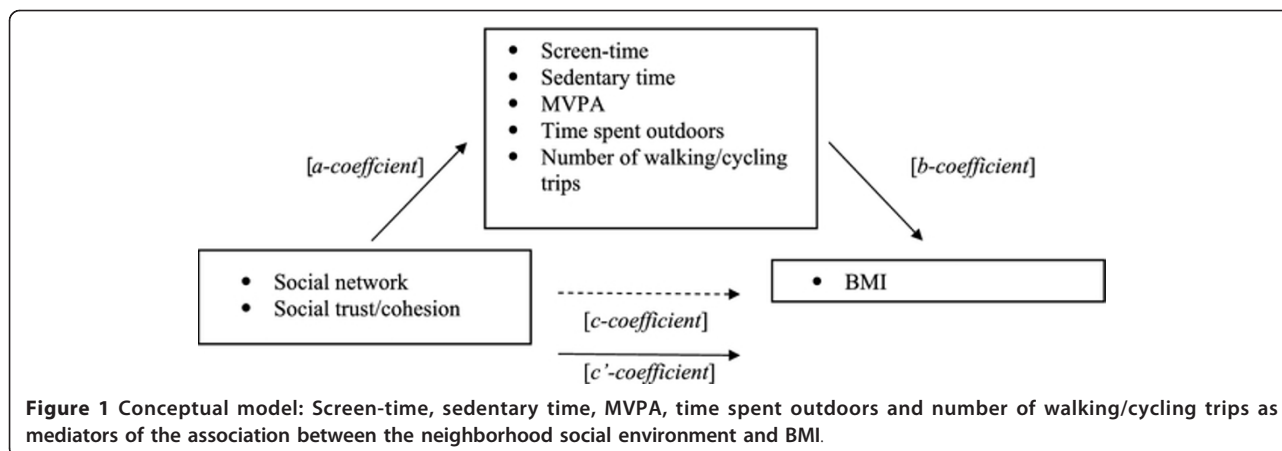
- Screen-time
- Sedentary time
- MVPA
- Time spent outdoors
- Number of walking/cycling trips

[*a-coeffcient*]

[*b-coefficient*]

- Social network
- Social trust/cohesion

- BMI

[*c-coefficient*]

[*c'-coefficient*]

**Figure 1 Conceptual model: Screen-time, sedentary time, MVPA, time spent outdoors and number of walking/cycling trips as mediators of the association between the neighborhood social environment and BMI**.